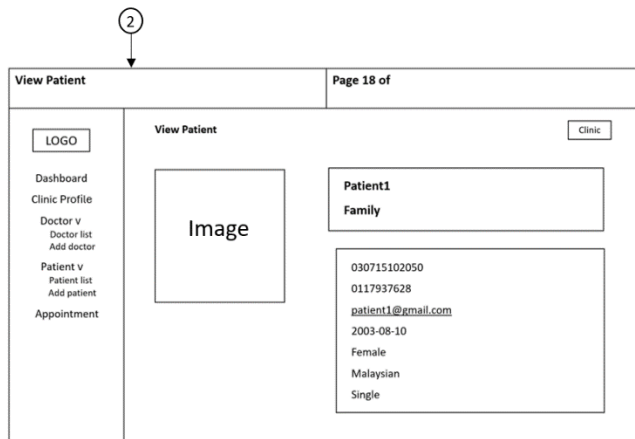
2

View Patient

Page 18 of

LOGO

Dashboard

Clinic Profile

Doctor v
Doctor list
Add doctor

Patient v
Patient list
Add patient

Appointment

View Patient

Clinic

Image

Patient1

Family

030715102050

0117937628

patient1@gmail.com

2003-08-10

Female

Malaysian

Single